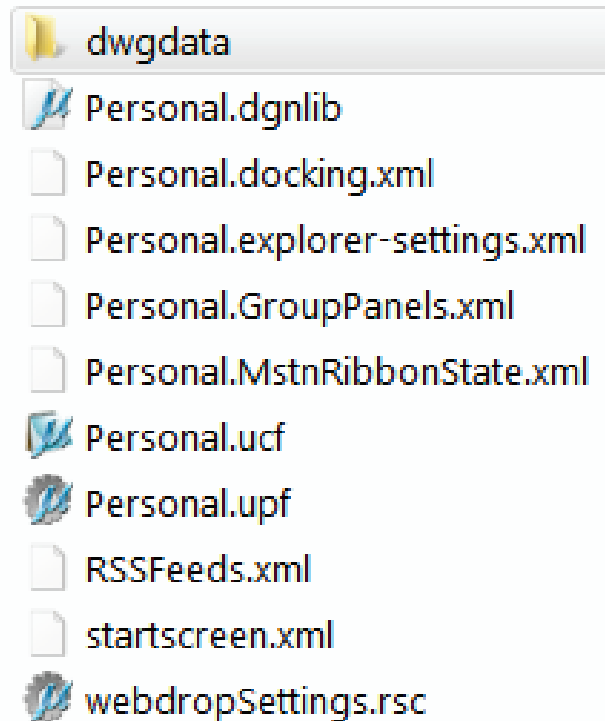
dwgdata
Personal.dgnlib
Personal.docking.xml
Personal.explorer-settings.xml
Personal.GroupPanels.xml
Personal.MstnRibbonState.xml
Personal.ucf
Personal.upf
RSSFeeds.xml
startscreen.xml
webdropSettings.rsc